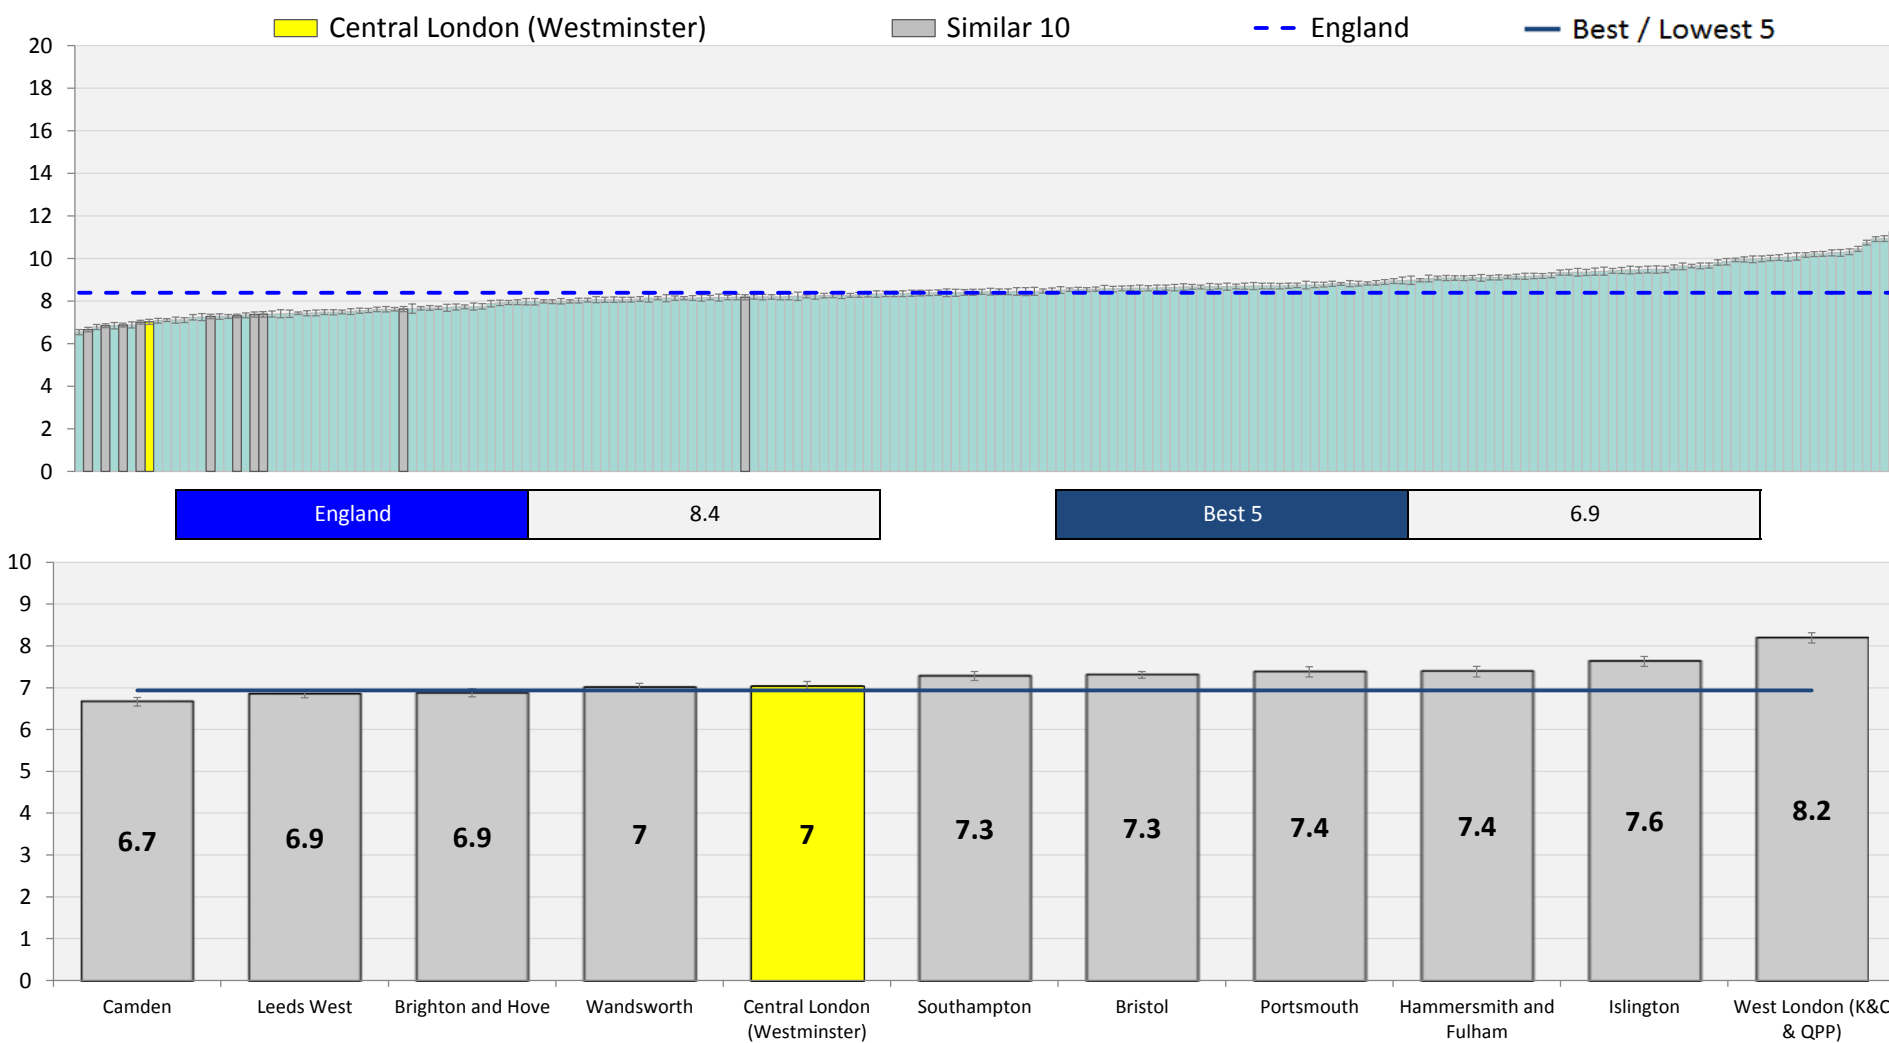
Central London (Westminster)
Similar 10
England
Best / Lowest 5

20
18
16
14
12
10
8
6
4
2
0

| England | 8.4 |
|---|---|

| Best 5 | 6.9 |
|---|---|

10
9
8
7
6
5
4
3
2
1
0

6.7
6.9
6.9
7
7
7.3
7.3
7.4
7.4
7.6
8.2

Camden
Leeds West
Brighton and Hove
Wandsworth
Central London (Westminster)
Southampton
Bristol
Portsmouth
Hammersmith and Fulham
Islington
West London (K&C & QPP)